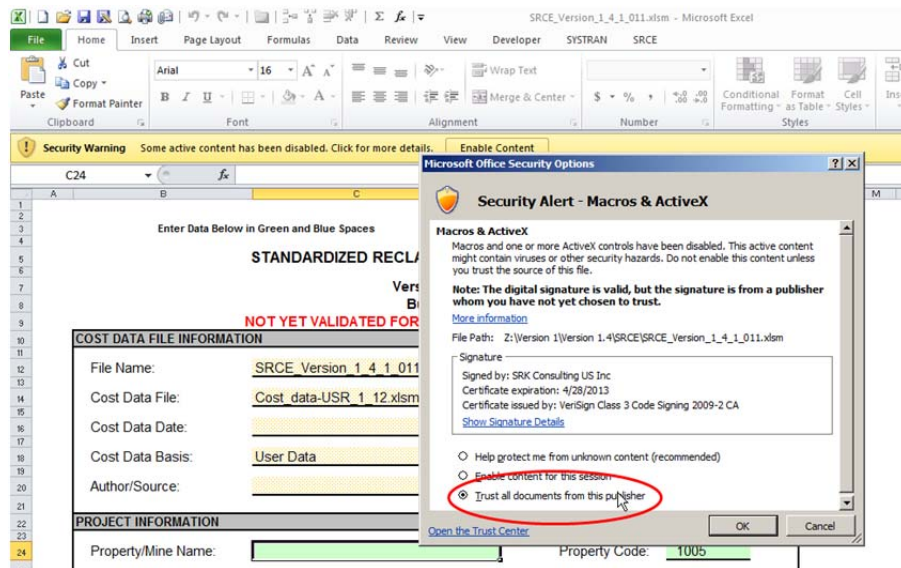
SRCE_Version_1_4_1_011.xlsm - Microsoft Excel

File | Home | Insert | Page Layout | Formulas | Data | Review | View | Developer | SYSTRAN | SRCE

Paste | Cut | Copy | Format Painter | Clipboard
Arial | 16 | Font
Wrap Text | Merge & Center | Alignment
$ % , | Number
Conditional Formatting | Format as Table | Cell Styles | Styles
Ins

Security Warning  Some active content has been disabled. Click for more details.  Enable Content

C24  $f_x$

A B C M

Enter Data Below in Green and Blue Spaces

STANDARDIZED RECLA

Vers
B
NOT YET VALIDATED FOR

COST DATA FILE INFORMATION
File Name: SRCE_Version_1_4_1_011
Cost Data File: Cost_data-USR_1_12.xlsm
Cost Data Date:
Cost Data Basis: User Data
Author/Source:

PROJECT INFORMATION
Property/Mine Name:
Property Code: 1005

Microsoft Office Security Options ? X

Security Alert - Macros & ActiveX

Macros & ActiveX
Macros and one or more ActiveX controls have been disabled. This active content might contain viruses or other security hazards. Do not enable this content unless you trust the source of this file.

Note: The digital signature is valid, but the signature is from a publisher whom you have not yet chosen to trust.

More information

File Path: Z:\Version 1\Version 1.4\SRCE\SRCE_Version_1_4_1_011.xlsm

Signature
Signed by: SRK Consulting US Inc
Certificate expiration: 4/28/2013
Certificate issued by: VeriSign Class 3 Code Signing 2009-2 CA
Show Signature Details

Help protect me from unknown content (recommended)
Enable content for this session
Trust all documents from this publisher

Open the Trust Center
OK
Cancel